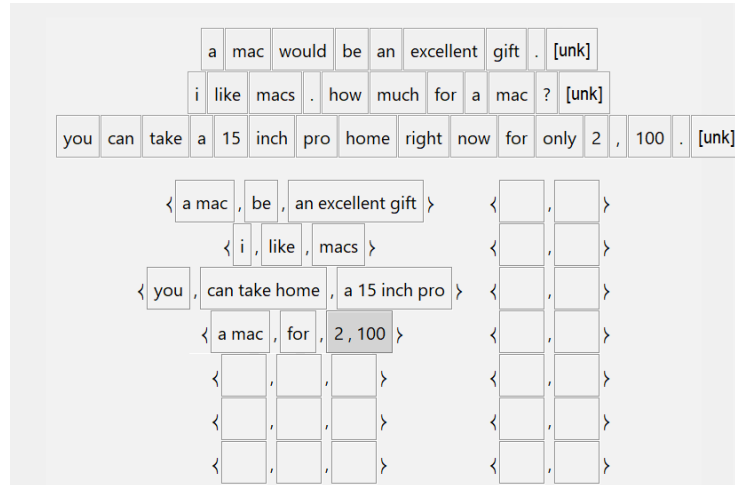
a mac would be an excellent gift . [unk]

i like macs . how much for a mac ? [unk]

you can take a 15 inch pro home right now for only 2 , 100 . [unk]

⟨ a mac , be , an excellent gift ⟩ ⟨ , ⟩

⟨ i , like , macs ⟩ ⟨ , ⟩

⟨ you , can take home , a 15 inch pro ⟩ ⟨ , ⟩

⟨ a mac , for , 2 , 100 ⟩ ⟨ , ⟩

⟨ , , ⟩ ⟨ , ⟩

⟨ , , ⟩ ⟨ , ⟩

⟨ , , ⟩ ⟨ , ⟩